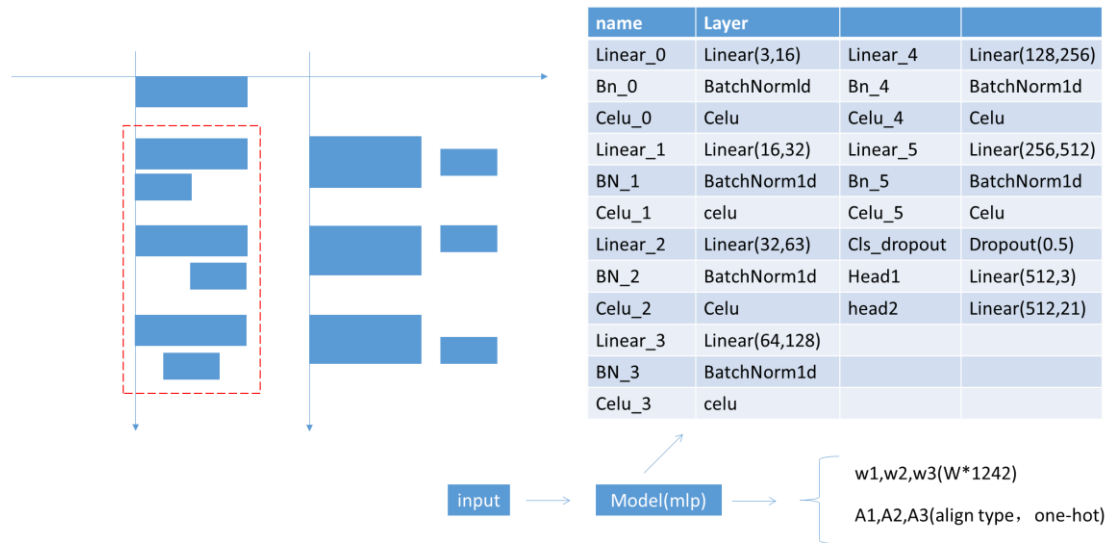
| name | Layer | | |
|---|---|---|---|
| Linear_0 | Linear(3,16) | Linear_4 | Linear(128,256) |
| Bn_0 | BatchNormld | Bn_4 | BatchNorm1d |
| Celu_0 | Celu | Celu_4 | Celu |
| Linear_1 | Linear(16,32) | Linear_5 | Linear(256,512) |
| BN_1 | BatchNorm1d | Bn_5 | BatchNorm1d |
| Celu_1 | celu | Celu_5 | Celu |
| Linear_2 | Linear(32,63) | Cls_dropout | Dropout(0.5) |
| BN_2 | BatchNorm1d | Head1 | Linear(512,3) |
| Celu_2 | Celu | head2 | Linear(512,21) |
| Linear_3 | Linear(64,128) | | |
| BN_3 | BatchNorm1d | | |
| Celu_3 | celu | | |

input

Model(mlp)

w1,w2,w3(W*1242)

A1,A2,A3(align type， one-hot)